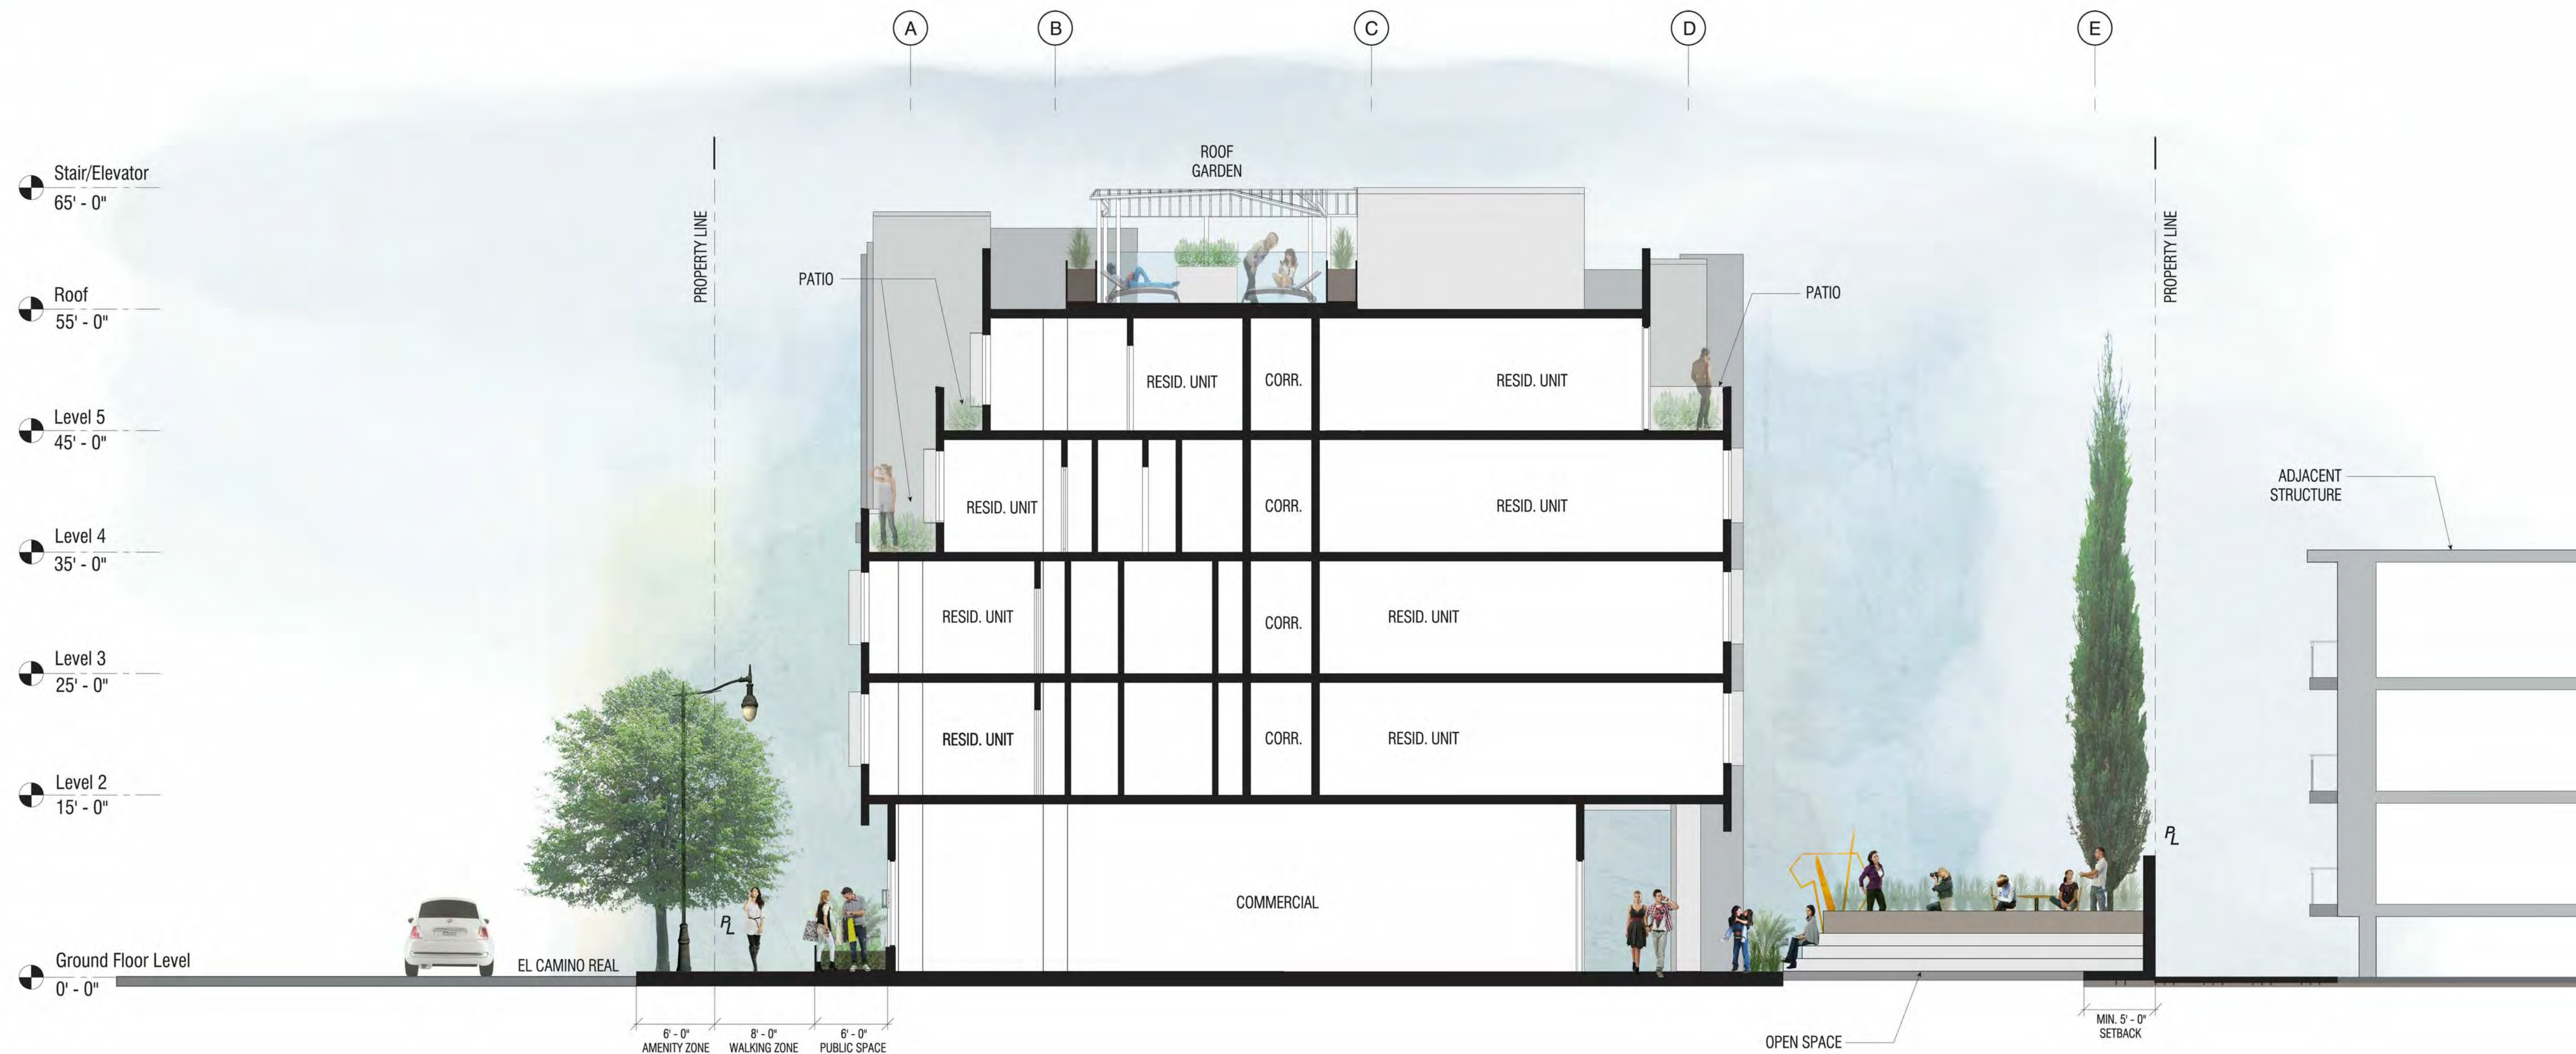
A
B
C
D
E

Stair/Elevator
65' - 0"

Roof
55' - 0"

Level 5
45' - 0"

Level 4
35' - 0"

Level 3
25' - 0"

Level 2
15' - 0"

Ground Floor Level
0' - 0"

PROPERTY LINE

ROOF GARDEN

PATIO

PATIO

PROPERTY LINE

RESID. UNIT
CORR.
RESID. UNIT

RESID. UNIT
CORR.
RESID. UNIT

RESID. UNIT
CORR.
RESID. UNIT

RESID. UNIT
CORR.
RESID. UNIT

COMMERCIAL

ADJACENT STRUCTURE

PL

PL

EL CAMINO REAL

6' - 0"
AMENITY ZONE

8' - 0"
WALKING ZONE

6' - 0"
PUBLIC SPACE

OPEN SPACE

MIN. 5' - 0"
SETBACK